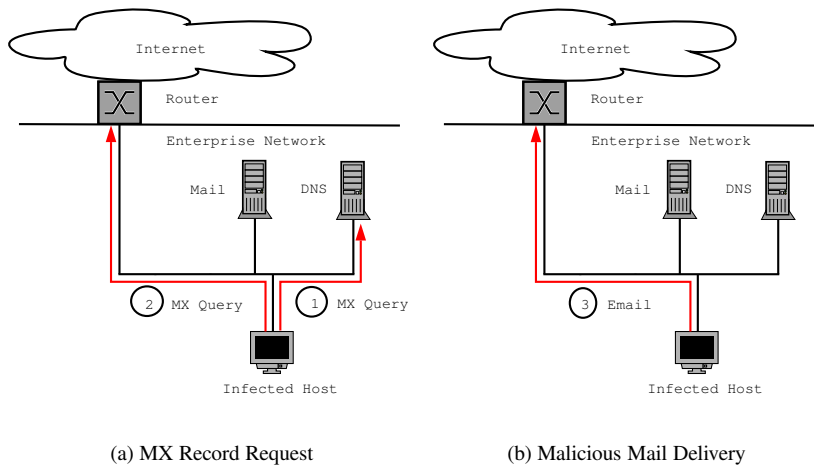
Internet

Router

Enterprise Network

Mail

DNS

2 MX Query

1 MX Query

Infected Host

(a) MX Record Request

Internet

Router

Enterprise Network

Mail

DNS

3 Email

Infected Host

(b) Malicious Mail Delivery